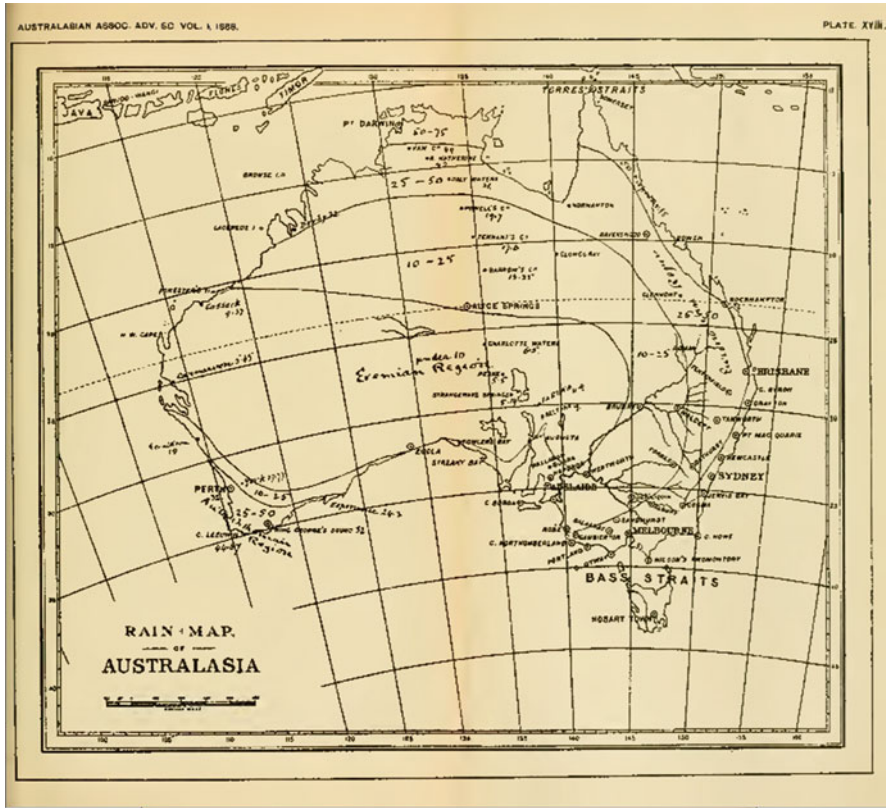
AUSTRALASIAN ASSOC. ADV. SC. VOL. I, 1888.

PLATE XVIII.

JAVA

TIMOR

TORRES STRAITS

PT DARWIN

60 – 75

25 – 50

BROWSE I.

10 – 25

ALICE SPRINGS

CHARLOTTE WATERS

Eremian Region

under 10

BRISBANE

SYDNEY

NEWCASTLE

PT MACQUARIE

GRAFTON

TAMWORTH

PERTH

25 – 50

10 – 25

EUCLA

STREAKY BAY

ADELAIDE

MELBOURNE

C. HOWE

C. NORTHUMBERLAND

C. LEEUWIN

KING GEORGE'S SOUND

BASS STRAITS

HOBART TOWN

ROCKHAMPTON

BOWEN

NORMANTON

RAIN MAP

OF

AUSTRALASIA

25 – 50

10 – 25

115

120

125

130

135

140

145

150

155

160